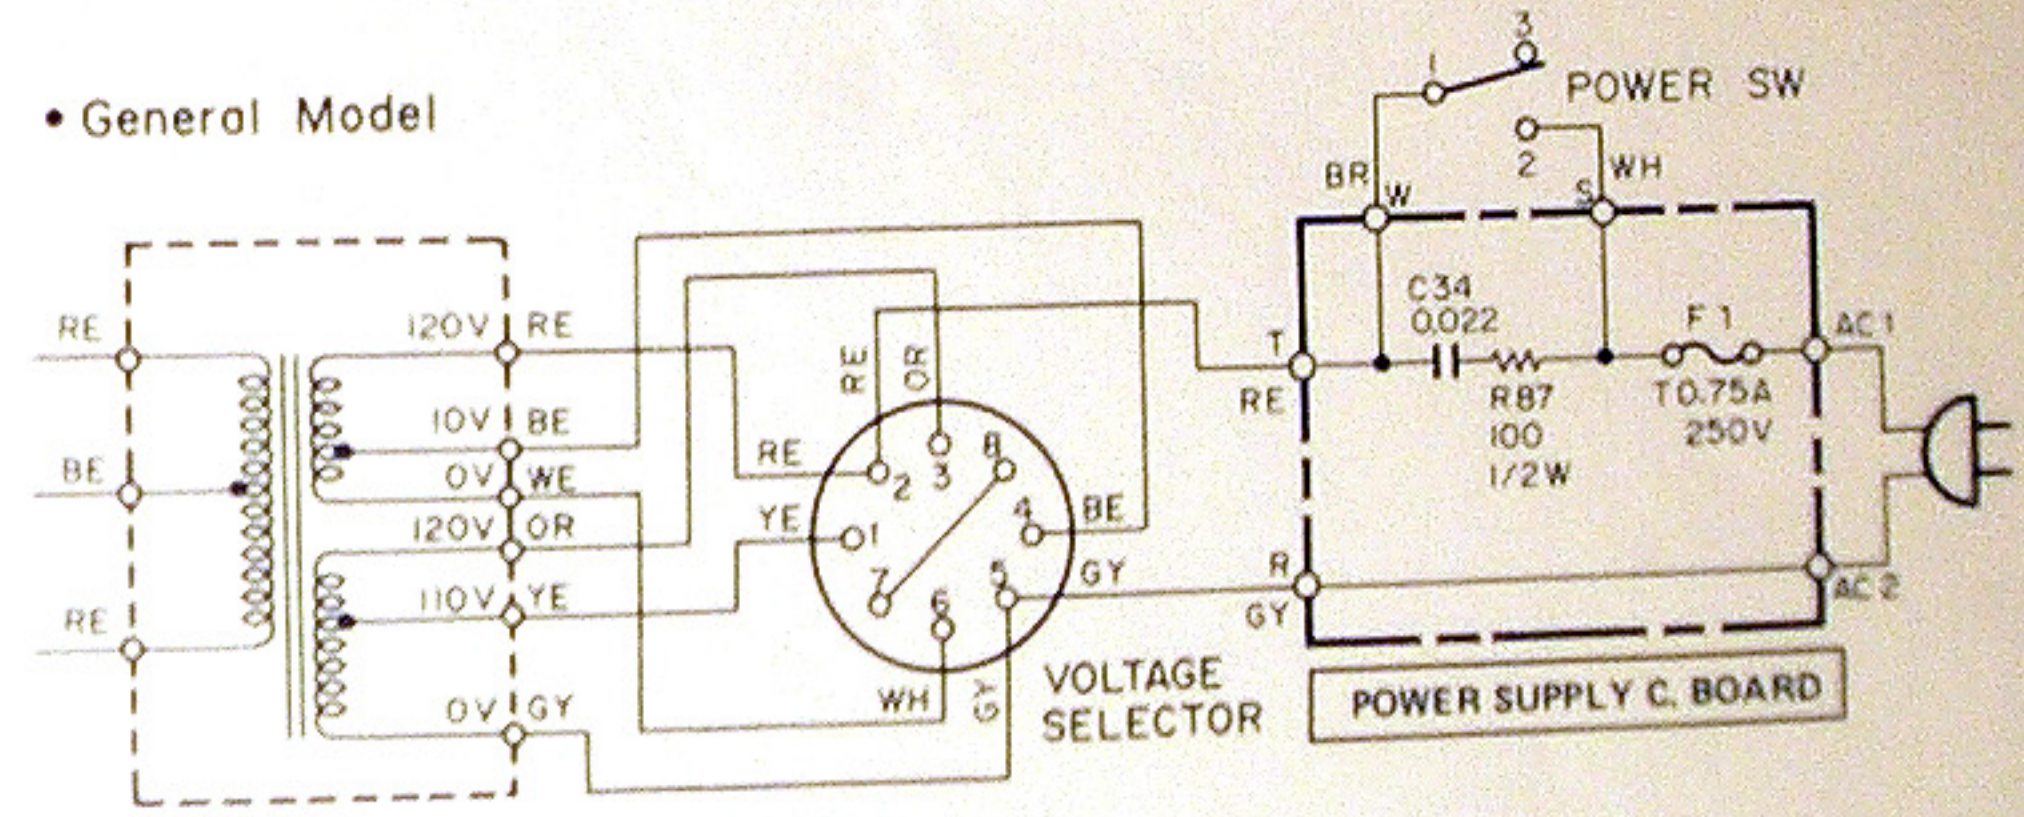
• General Model

RE
BE
RE
120V RE
10V BE
0V WE
120V OR
110V YE
0V GY

RE
OR
RE
YE
2
3
8
1
4
7
6
5
BE
GY
WH
GY
VOLTAGE SELECTOR

1
3
POWER SW
2
BR
W
S
WH
C34
0.022
T
RE
R87
100
1/2W
F1
T0.75A
250V
AC1
R
GY
AC2
POWER SUPPLY C. BOARD